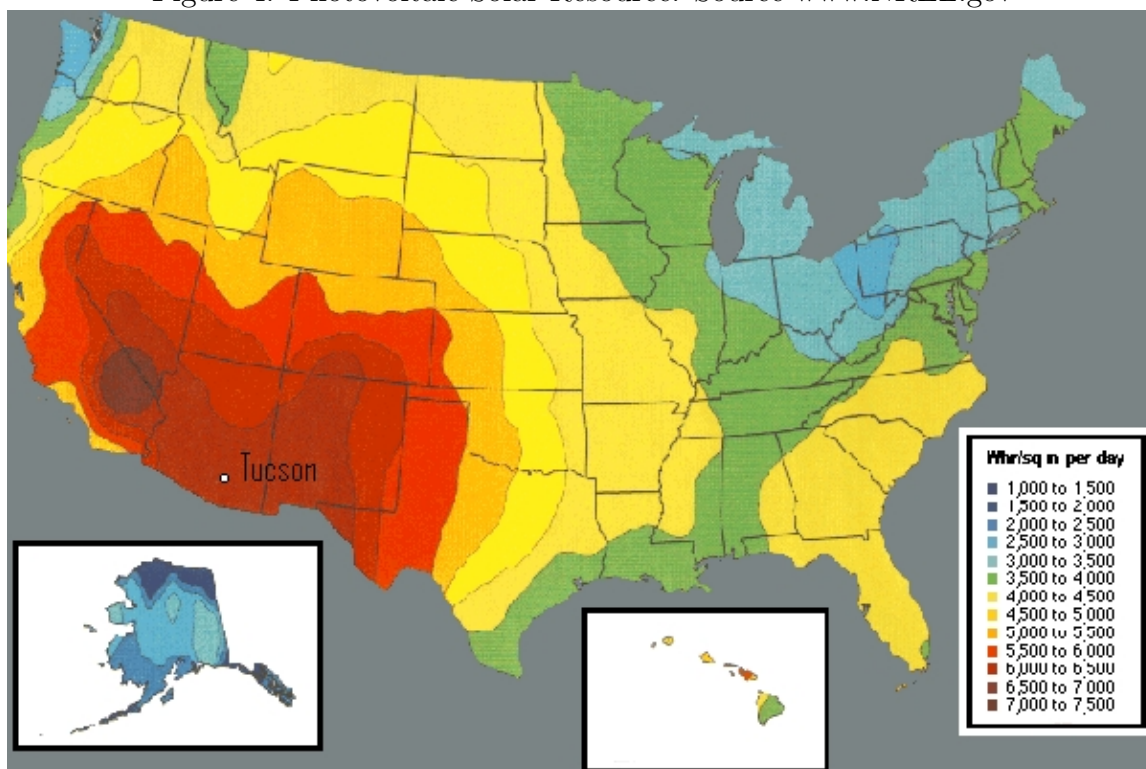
Figure 1: Photovoltaic Solar Resources. Source www.NREL.gov

Tucson

Whr/sq m per day
1,000 to 1,500
1,500 to 2,000
2,000 to 2,500
2,500 to 3,000
3,000 to 3,500
3,500 to 4,000
4,000 to 4,500
4,500 to 5,000
5,000 to 5,500
5,500 to 6,000
6,000 to 6,500
6,500 to 7,000
7,000 to 7,500